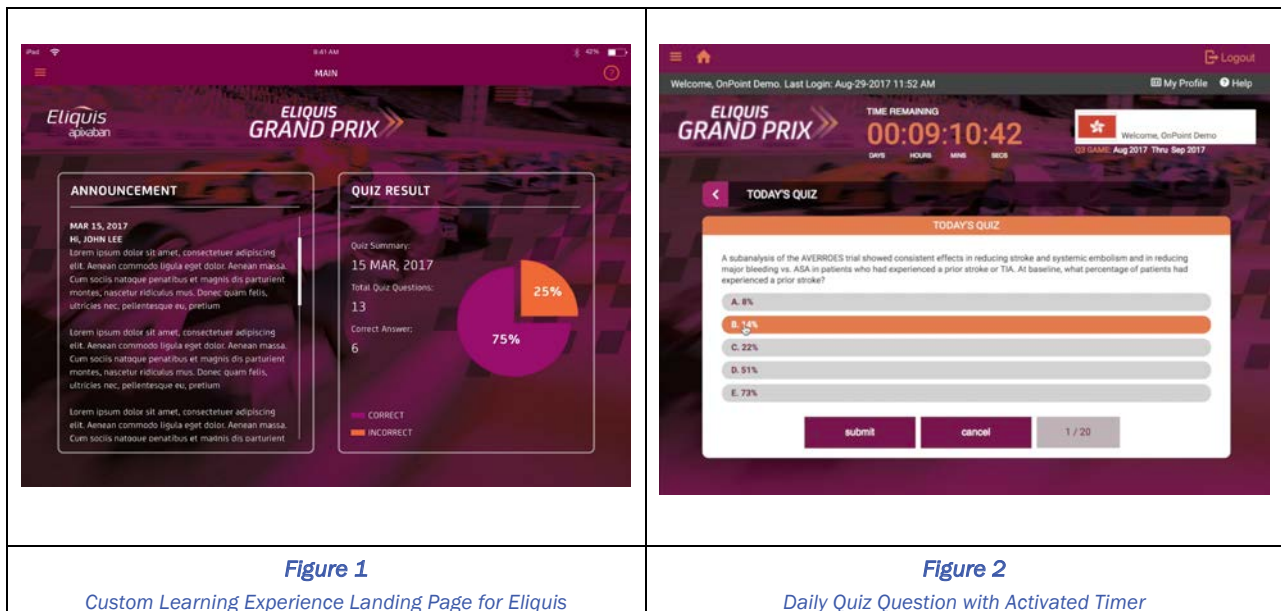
iPad 9:41 AM 42%

MAIN

Eliquis apixaban

ELIQUIS GRAND PRIX

ANNOUNCEMENT

MAR 15, 2017
HI, JOHN LEE
Lorem ipsum dolor sit amet, consectetuer adipiscing elit. Aenean commodo ligula eget dolor. Aenean massa. Cum sociis natoque penatibus et magnis dis parturient montes, nascetur ridiculus mus. Donec quam felis, ultricies nec, pellentesque eu, pretium

Lorem ipsum dolor sit amet, consectetuer adipiscing elit. Aenean commodo ligula eget dolor. Aenean massa. Cum sociis natoque penatibus et magnis dis parturient montes, nascetur ridiculus mus. Donec quam felis, ultricies nec, pellentesque eu, pretium

Lorem ipsum dolor sit amet, consectetuer adipiscing elit. Aenean commodo ligula eget dolor. Aenean massa. Cum sociis natoque penatibus et magnis dis parturient

QUIZ RESULT

Quiz Summary:
15 MAR, 2017
Total Quiz Questions:
13
Correct Answer:
6

25%
75%

CORRECT
INCORRECT

Logout
Welcome, OnPoint Demo. Last Login: Aug-29-2017 11:52 AM
My Profile Help

ELIQUIS GRAND PRIX

TIME REMAINING
00:09:10:42
DAYS HOURS MINS SECS

Welcome, OnPoint Demo
Q3 GAME: Aug 2017 Thru Sep 2017

TODAY'S QUIZ

TODAY'S QUIZ

A subanalysis of the AVERROES trial showed consistent effects in reducing stroke and systemic embolism and in reducing major bleeding vs. ASA in patients who had experienced a prior stroke or TIA. At baseline, what percentage of patients had experienced a prior stroke?

A. 8%
B. 14%
C. 22%
D. 51%
E. 73%

submit
cancel
1 / 20

Figure 1
Custom Learning Experience Landing Page for Eliquis

Figure 2
Daily Quiz Question with Activated Timer